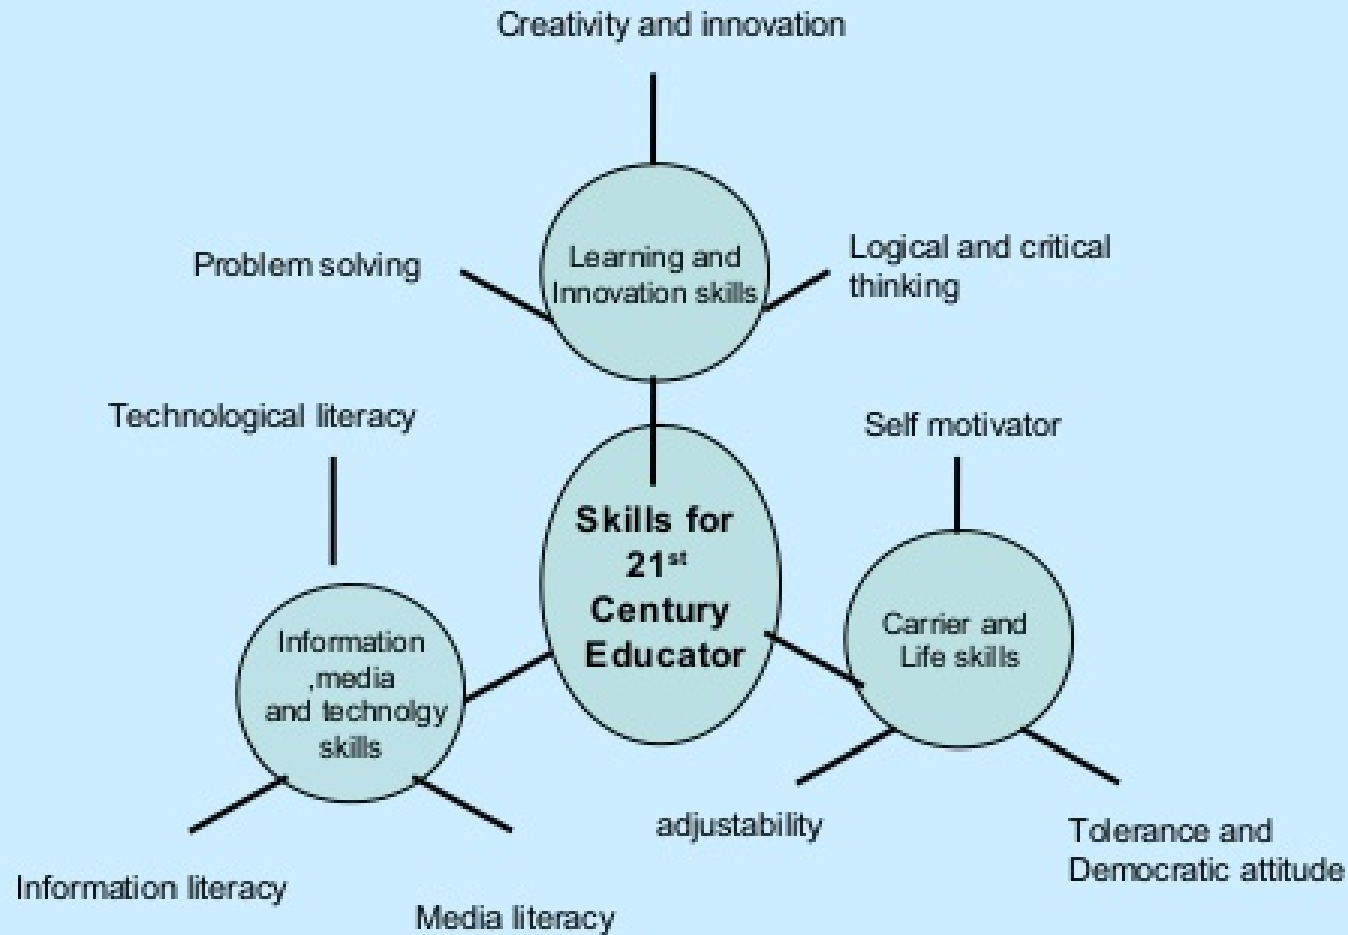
Creativity and innovation

Problem solving

Learning and Innovation skills

Logical and critical thinking

Technological literacy

Self motivator

Skills for $21^{st}$ Century Educator

Information ,media and technolgy skills

Carrier and Life skills

adjustability

Tolerance and Democratic attitude

Information literacy

Media literacy